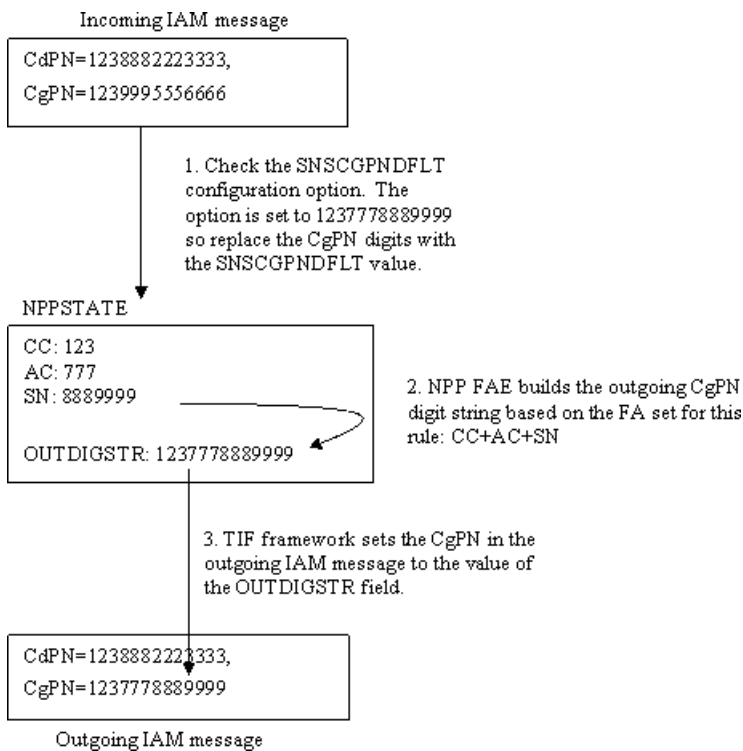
Incoming IAM message

CdPN=1238882223333,
CgPN=1239995556666

1. Check the SNSCGPNDFLT configuration option. The option is set to 1237778889999 so replace the CgPN digits with the SNSCGPNDFLT value.

NPPSTATE

CC: 123
AC: 777
SN: 8889999

OUTDIGSTR: 1237778889999

2. NPP FAE builds the outgoing CgPN digit string based on the FA set for this rule: CC+AC+SN

3. TIF framework sets the CgPN in the outgoing IAM message to the value of the OUTDIGSTR field.

CdPN=1238882223333,
CgPN=1237778889999

Outgoing IAM message